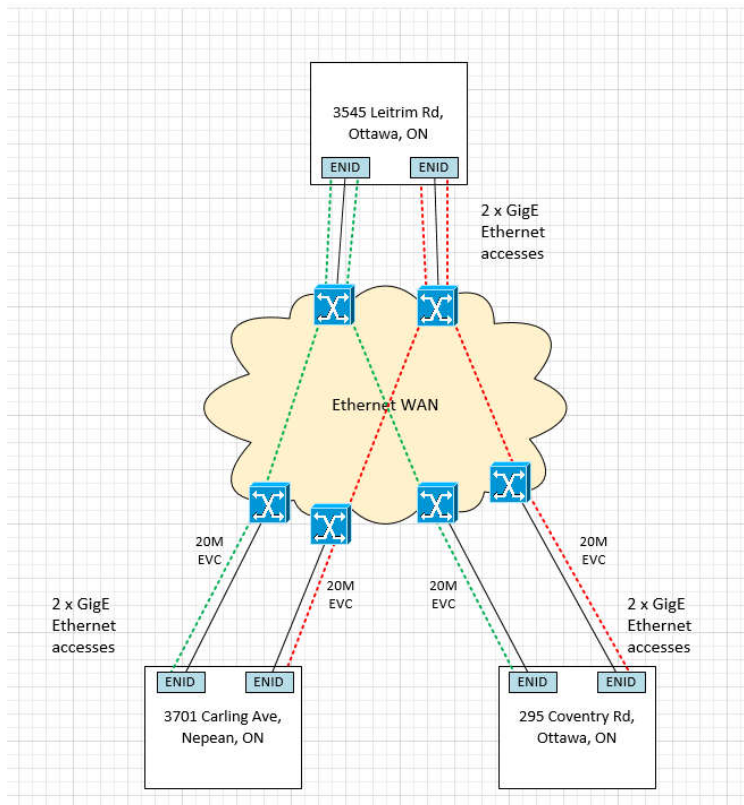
3545 Leitrim Rd, Ottawa, ON

ENID

ENID

2 x GigE Ethernet accesses

Ethernet WAN

20M EVC

20M EVC

20M EVC

20M EVC

2 x GigE Ethernet accesses

2 x GigE Ethernet accesses

ENID

ENID

3701 Carling Ave, Nepean, ON

ENID

ENID

295 Coventry Rd, Ottawa, ON